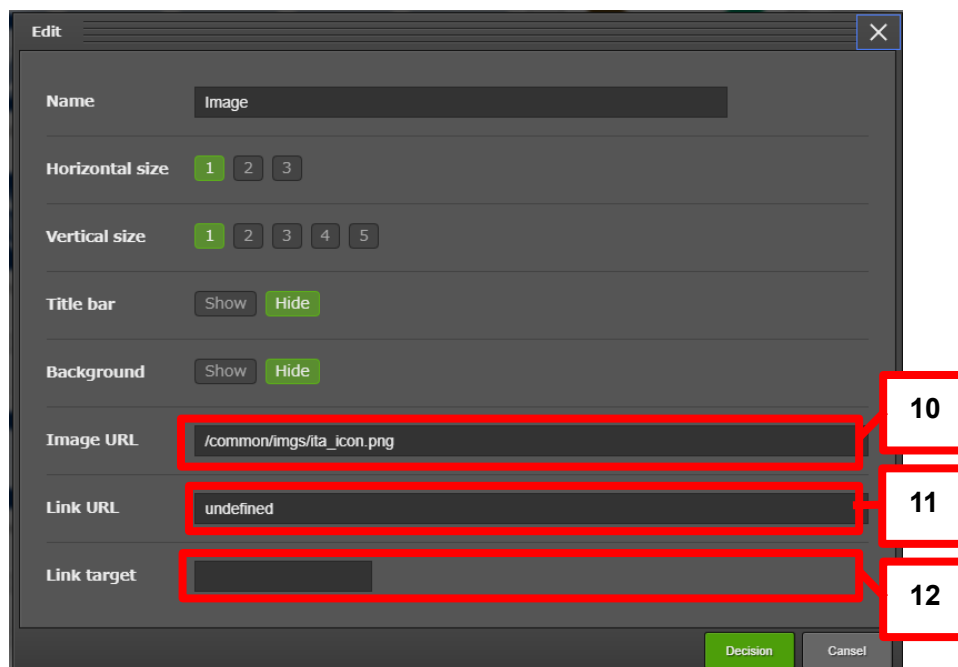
Edit

Name
Image

Horizontal size
1 2 3

Vertical size
1 2 3 4 5

Title bar
Show Hide

Background
Show Hide

Image URL
/common/imgs/ita_icon.png

Link URL
undefined

Link target

10

11

12

Decision
Cansel